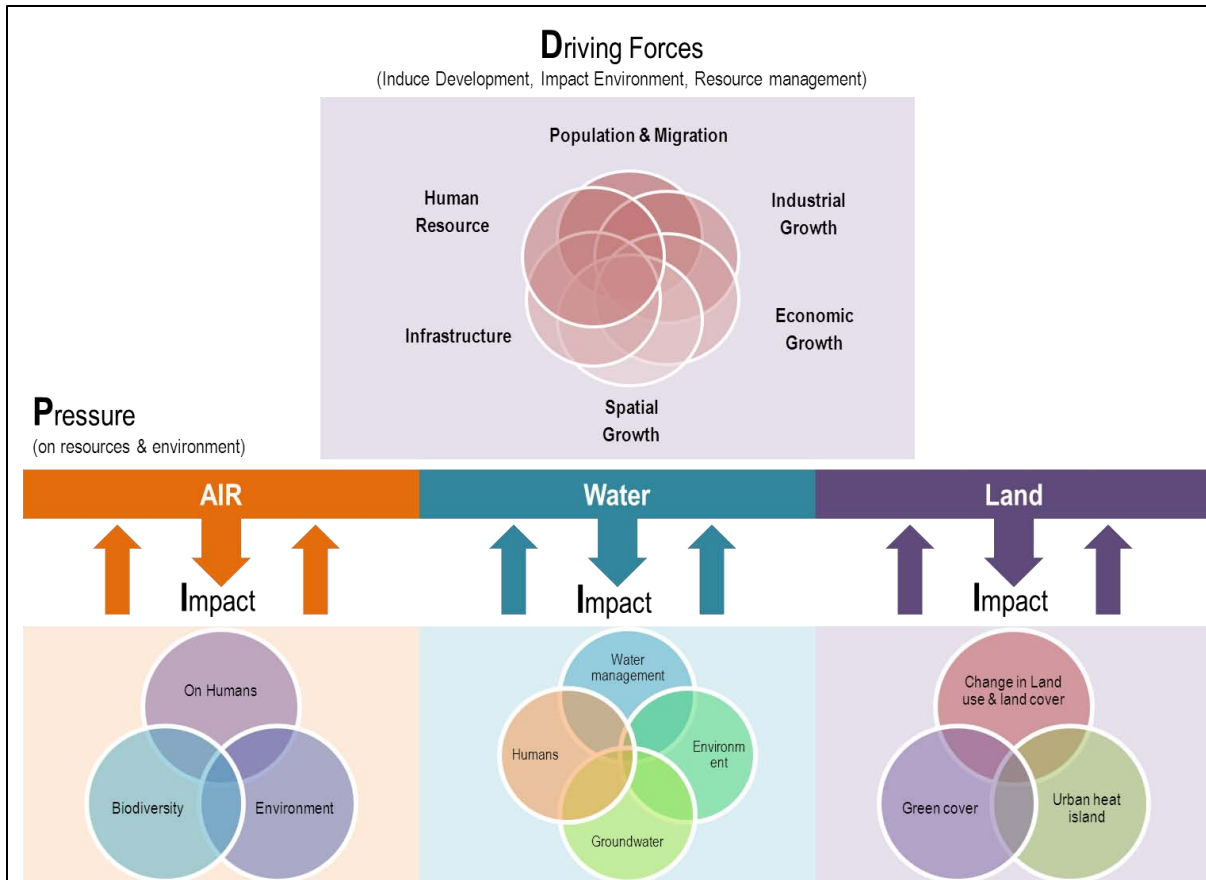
Driving Forces
(Induce Development, Impact Environment, Resource management)

Population & Migration

Human Resource

Industrial Growth

Economic Growth

Infrastructure

Spatial Growth

Pressure
(on resources & environment)

AIR

Water

Land

Impact

Impact

Impact

On Humans

Biodiversity

Environment

Water management

Humans

Environment

Groundwater

Change in Land use & land cover

Green cover

Urban heat island